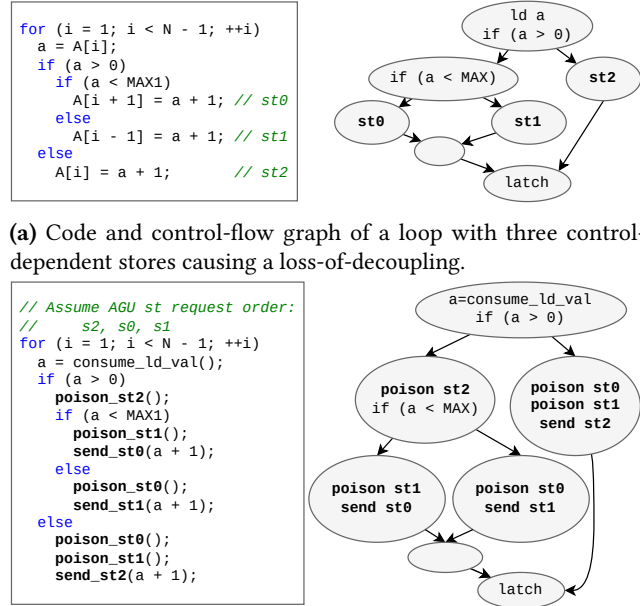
for (i = 1; i < N - 1; ++i)
  a = A[i];
  if (a > 0)
    if (a < MAX1)
      A[i + 1] = a + 1; // st0
    else
      A[i - 1] = a + 1; // st1
  else
    A[i] = a + 1;       // st2

ld a
if (a > 0)

if (a < MAX)

st2

st0

st1

latch

(a) Code and control-flow graph of a loop with three control-dependent stores causing a loss-of-decoupling.

// Assume AGU st request order:
//     s2, s0, s1
for (i = 1; i < N - 1; ++i)
  a = consume_ld_val();
  if (a > 0)
    poison_st2();
    if (a < MAX1)
      poison_st1();
      send_st0(a + 1);
    else
      poison_st0();
      send_st1(a + 1);
  else
    poison_st0();
    poison_st1();
    send_st2(a + 1);

a=consume_ld_val
if (a > 0)

poison st2
if (a < MAX)

poison st0
poison st1
send st2

poison st1
send st0

poison st0
send st1

latch